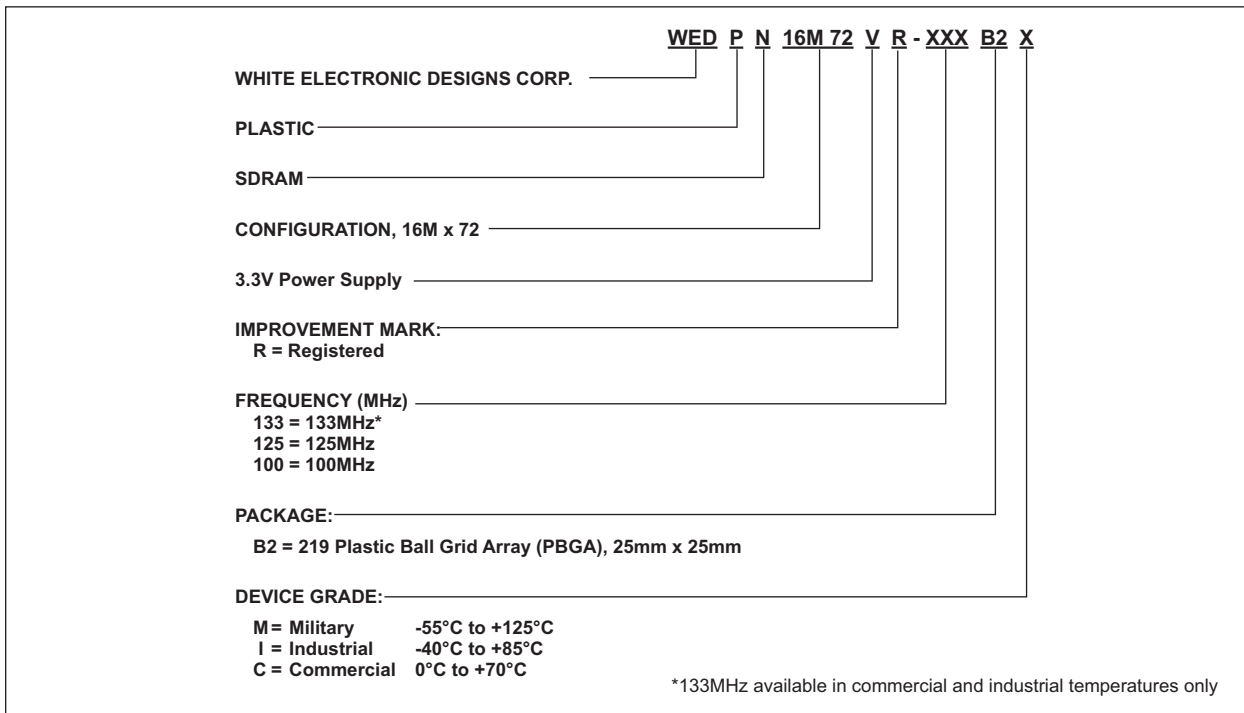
WED P N 16M 72 V R - XXX B2 X

WHITE ELECTRONIC DESIGNS CORP.

PLASTIC

SDRAM

CONFIGURATION, 16M x 72

3.3V Power Supply

IMPROVEMENT MARK:
R = Registered

FREQUENCY (MHz)
133 = 133MHz*
125 = 125MHz
100 = 100MHz

PACKAGE:

B2 = 219 Plastic Ball Grid Array (PBGA), 25mm x 25mm

DEVICE GRADE:

M = Military -55°C to +125°C
I = Industrial -40°C to +85°C
C = Commercial 0°C to +70°C

*133MHz available in commercial and industrial temperatures only